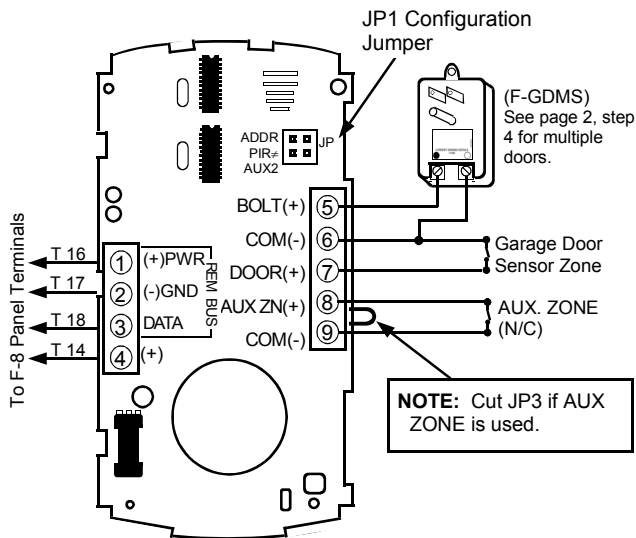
JP1 Configuration Jumper

(F-GDMS)
See page 2, step 4 for multiple doors.

ADDR
PIR≠
AUX2
JP

BOLT(+) ⑤
COM(-) ⑥
DOOR(+) ⑦
AUX ZN(+) ⑧
COM(-) ⑨

Garage Door Sensor Zone

AUX. ZONE (N/C)

To F-8 Panel Terminals
T 16 ① (+)PWR
T 17 ② (-)GND
T 18 ③ DATA
T 14 ④ (+)
REM BUS

**NOTE:** Cut JP3 if AUX ZONE is used.